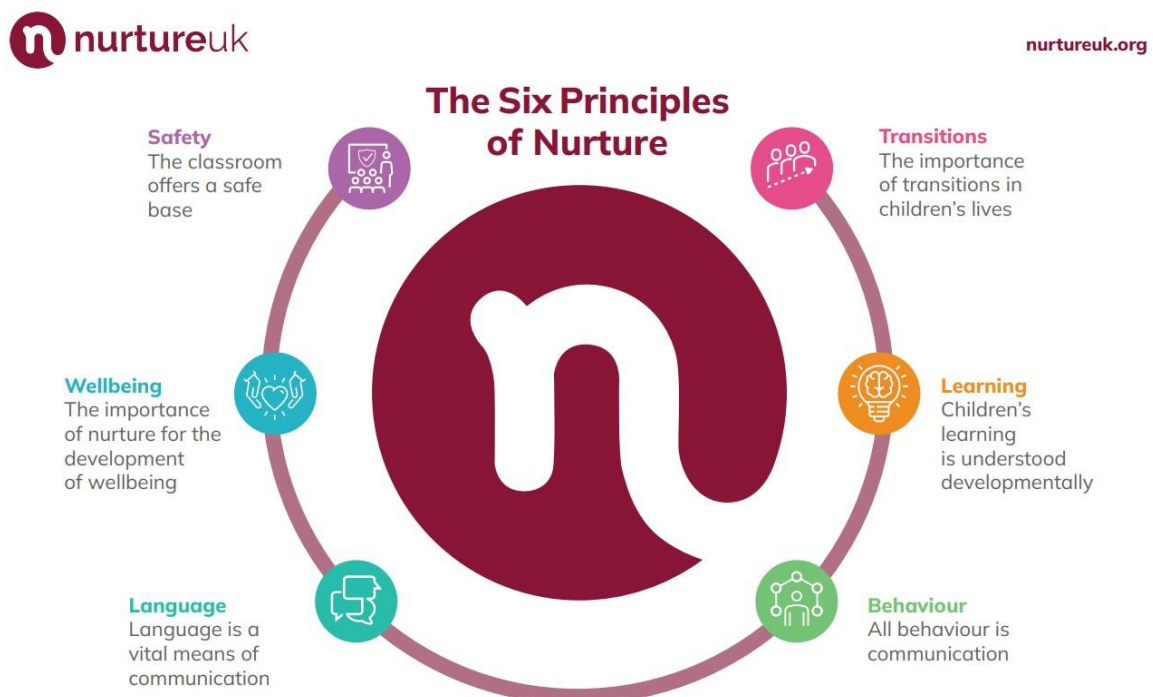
nurtureuk

nurtureuk.org

The Six Principles of Nurture

Safety
The classroom offers a safe base

Transitions
The importance of transitions in children's lives

Wellbeing
The importance of nurture for the development of wellbeing

Learning
Children's learning is understood developmentally

Language
Language is a vital means of communication

Behaviour
All behaviour is communication